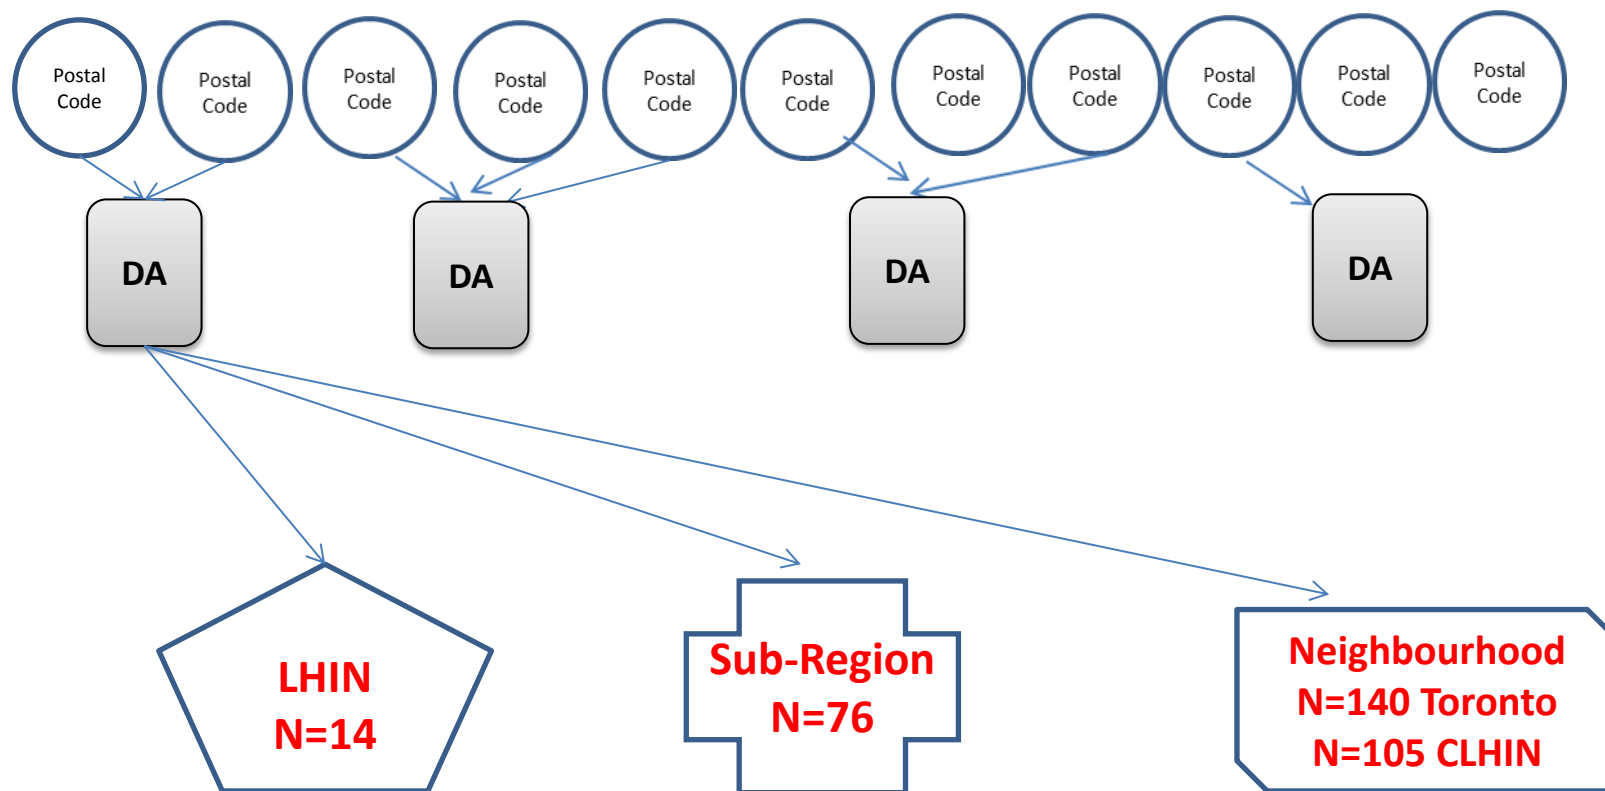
Postal Code

Postal Code

Postal Code

Postal Code

Postal Code

Postal Code

Postal Code

Postal Code

Postal Code

Postal Code

Postal Code

DA

DA

DA

DA

LHIN
N=14

Sub-Region
N=76

Neighbourhood
N=140 Toronto
N=105 CLHIN